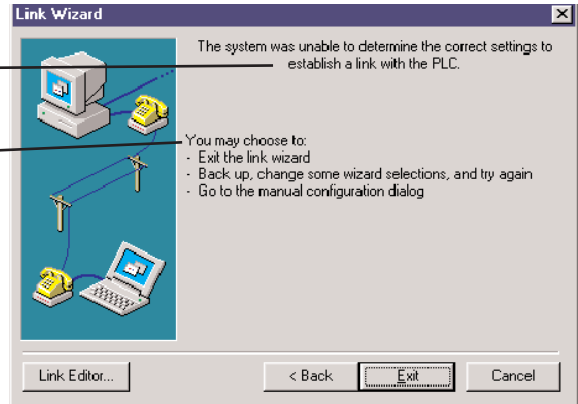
Link Wizard

The system was unable to determine the correct settings to establish a link with the PLC.

You may choose to:
- Exit the link wizard
- Back up, change some wizard selections, and try again
- Go to the manual configuration dialog

Link Editor...

< Back

Exit

Cancel